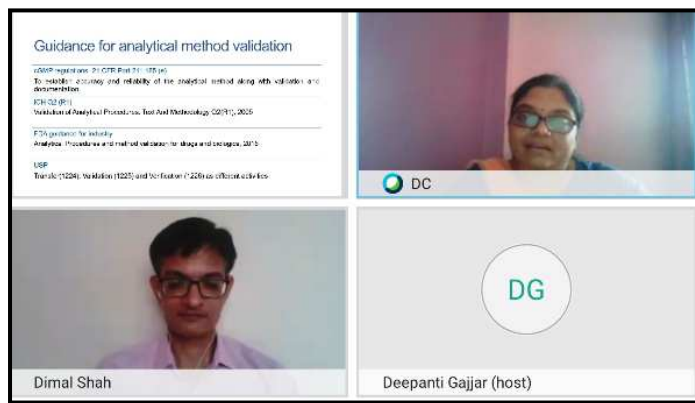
Guidance for analytical method validation

cGMP regulations: 21 CFR Part 211.165 (e)
To establish accuracy and reliability of the analytical method along with validation and documentation

ICH Q2 (R1)
Validation of Analytical Procedures: Text And Methodology Q2(R1), 2005

FDA guidance for industry
Analytical Procedures and method validation for drugs and biologics, 2015

USP
Transfer (1224), Validation (1225) and Verification (1226) as different activities

DC

DG

Dimal Shah

Deepanti Gajjar (host)